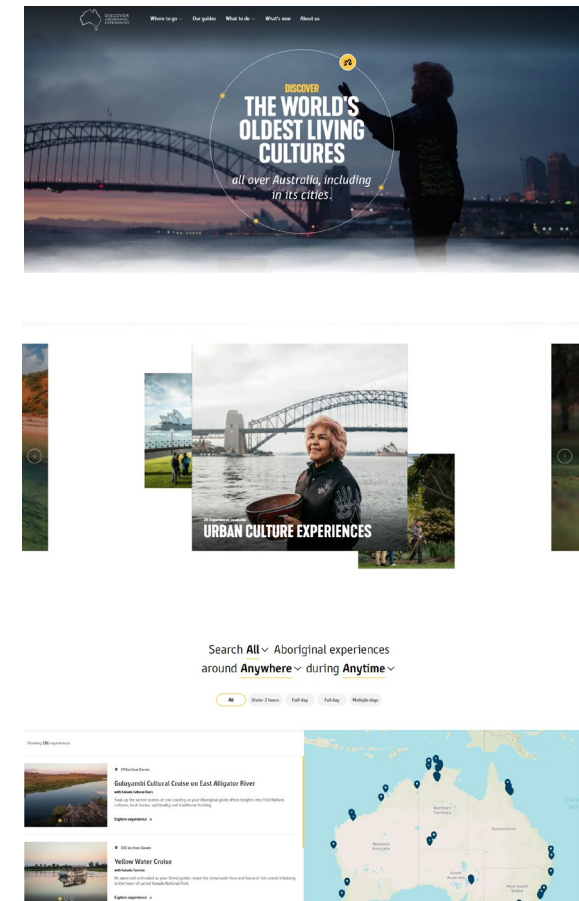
DISCOVER ABORIGINAL EXPERIENCES

Where to go ⌄ Our guides What to do ⌄ What's new About us

DISCOVER
THE WORLD'S OLDEST LIVING CULTURES
all over Australia, including in its cities.

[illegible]
URBAN CULTURE EXPERIENCES

Search All ⌄ Aboriginal experiences around Anywhere ⌄ during Anytime ⌄

All Under 2 hours Half day Full day Multiple days

Showing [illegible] experiences

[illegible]
Guluyambi Cultural Cruise on East Alligator River
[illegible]
Explore experience >

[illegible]
Yellow Water Cruise
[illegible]
Explore experience >

Northern Territory
Queensland
Western Australia
South Australia
New South Wales